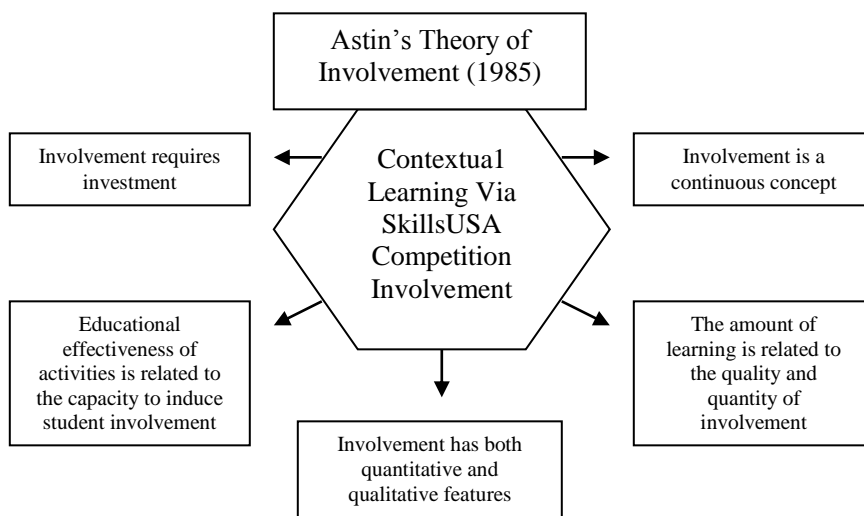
Astin's Theory of Involvement (1985)

Involvement requires investment

Contextua1 Learning Via SkillsUSA Competition Involvement

Involvement is a continuous concept

Educational effectiveness of activities is related to the capacity to induce student involvement

The amount of learning is related to the quality and quantity of involvement

Involvement has both quantitative and qualitative features